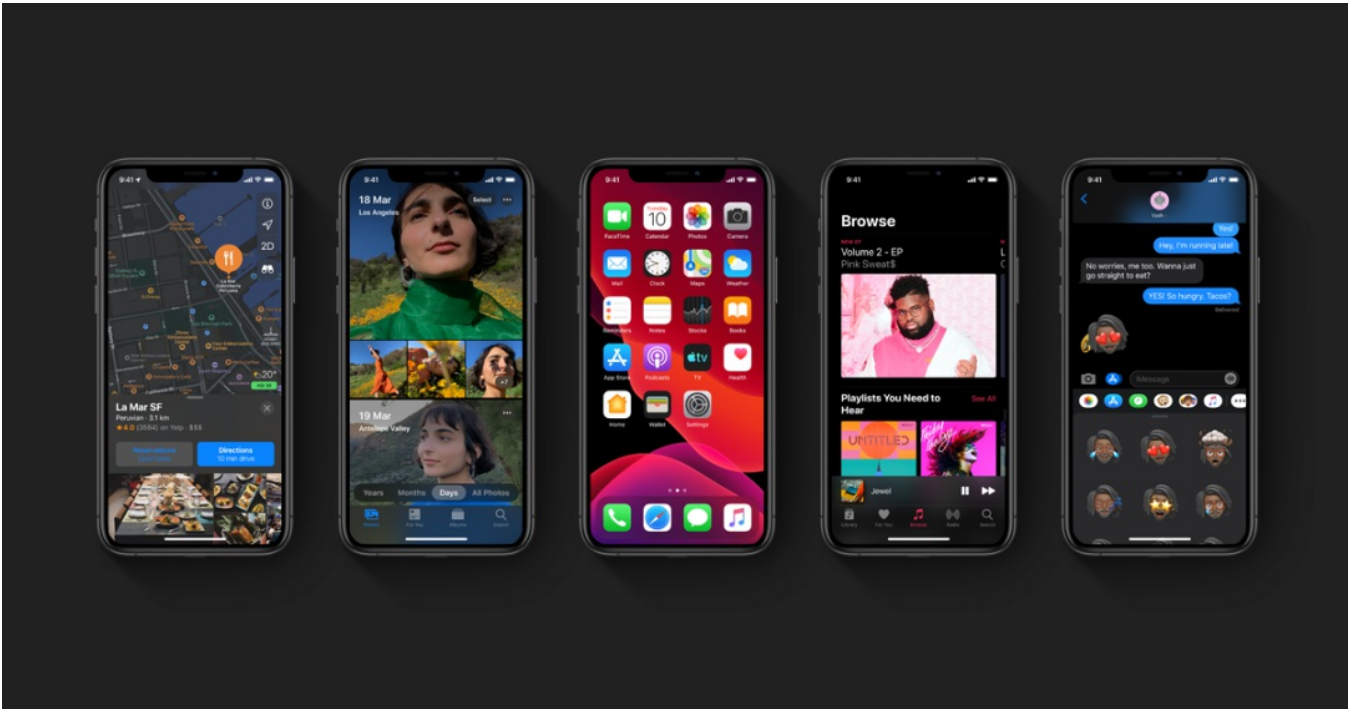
9:41

2D

La Mar SF
Peruvian · 3.1 km
★4.0 (3684) on Yelp · $$$

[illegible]

Directions
10 min drive

9:41

18 Mar
Los Angeles

Select

19 Mar
Antelope Valley

Years Months Days All Photos

Photos For You Albums Search

9:41

10

FaceTime Calendar Photos Camera

Mail Clock Maps Weather

Reminders Notes Stocks Books

App Store Podcasts TV Health

Home Wallet Settings

9:41

Browse

Volume 2 - EP
Pink Sweat$

Playlists You Need to Hear

See All

UNTITLED

Jewel

Library For You Browse Radio Search

9:41

Yes!

Hey, I'm running late!

No worries, me too. Wanna just go straight to eat?

YES! So hungry. Tacos?

Delivered

iMessage